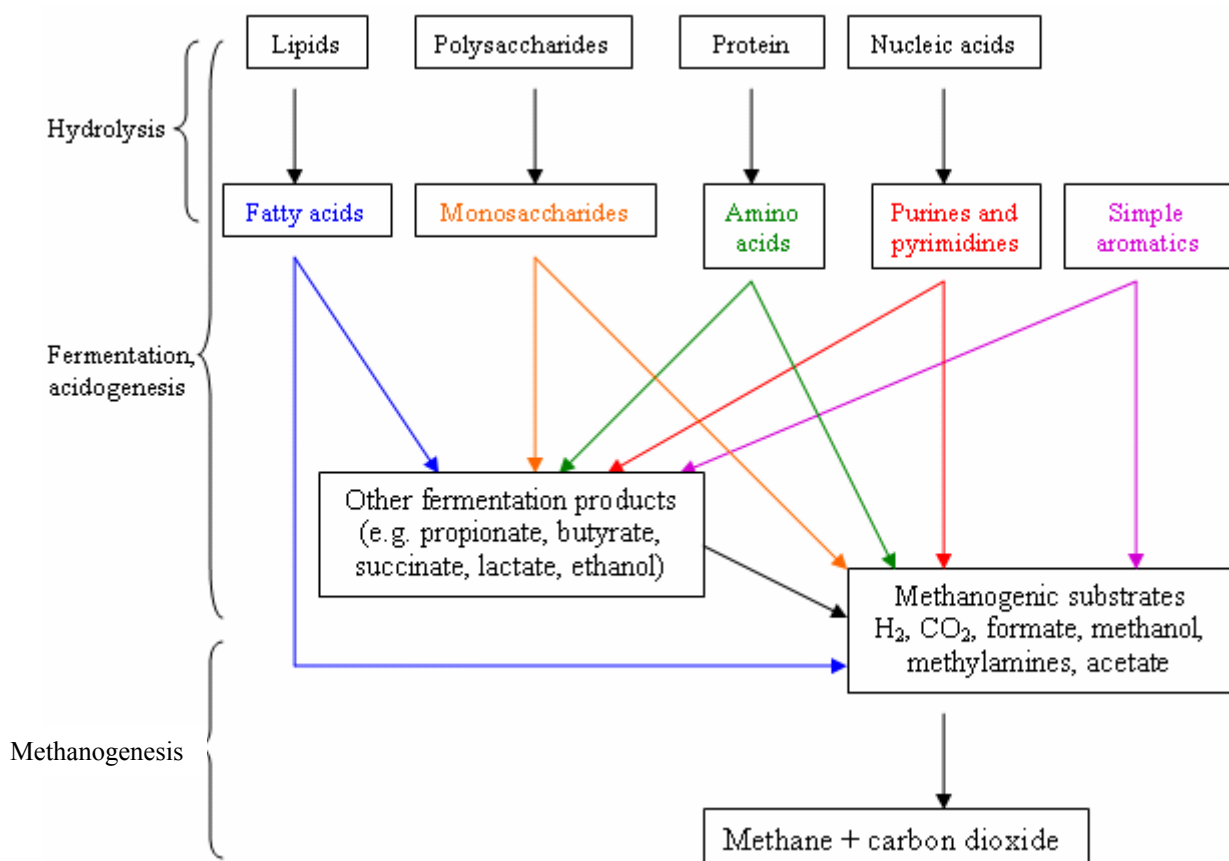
Lipids

Polysaccharides

Protein

Nucleic acids

Hydrolysis

Fatty acids

Monosaccharides

Amino acids

Purines and pyrimidines

Simple aromatics

Fermentation, acidogenesis

Other fermentation products (e.g. propionate, butyrate, succinate, lactate, ethanol)

Methanogenic substrates $H_2$, $CO_2$, formate, methanol, methylamines, acetate

Methanogenesis

Methane + carbon dioxide